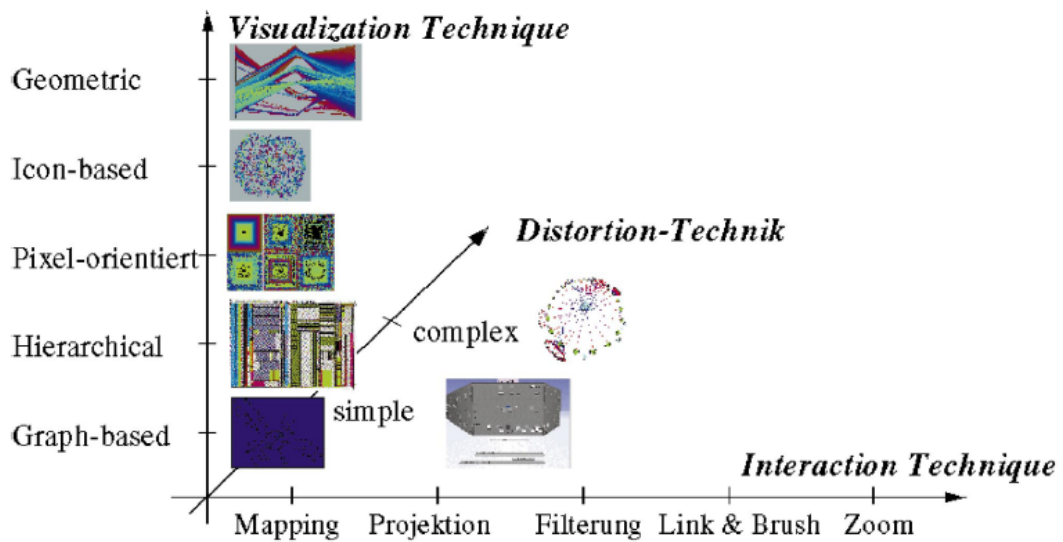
Visualization Technique

Geometric

Icon-based

Pixel-orientiert

Hierarchical

Graph-based

Distortion-Technik

complex

simple

Interaction Technique

Mapping

Projektion

Filterung

Link & Brush

Zoom